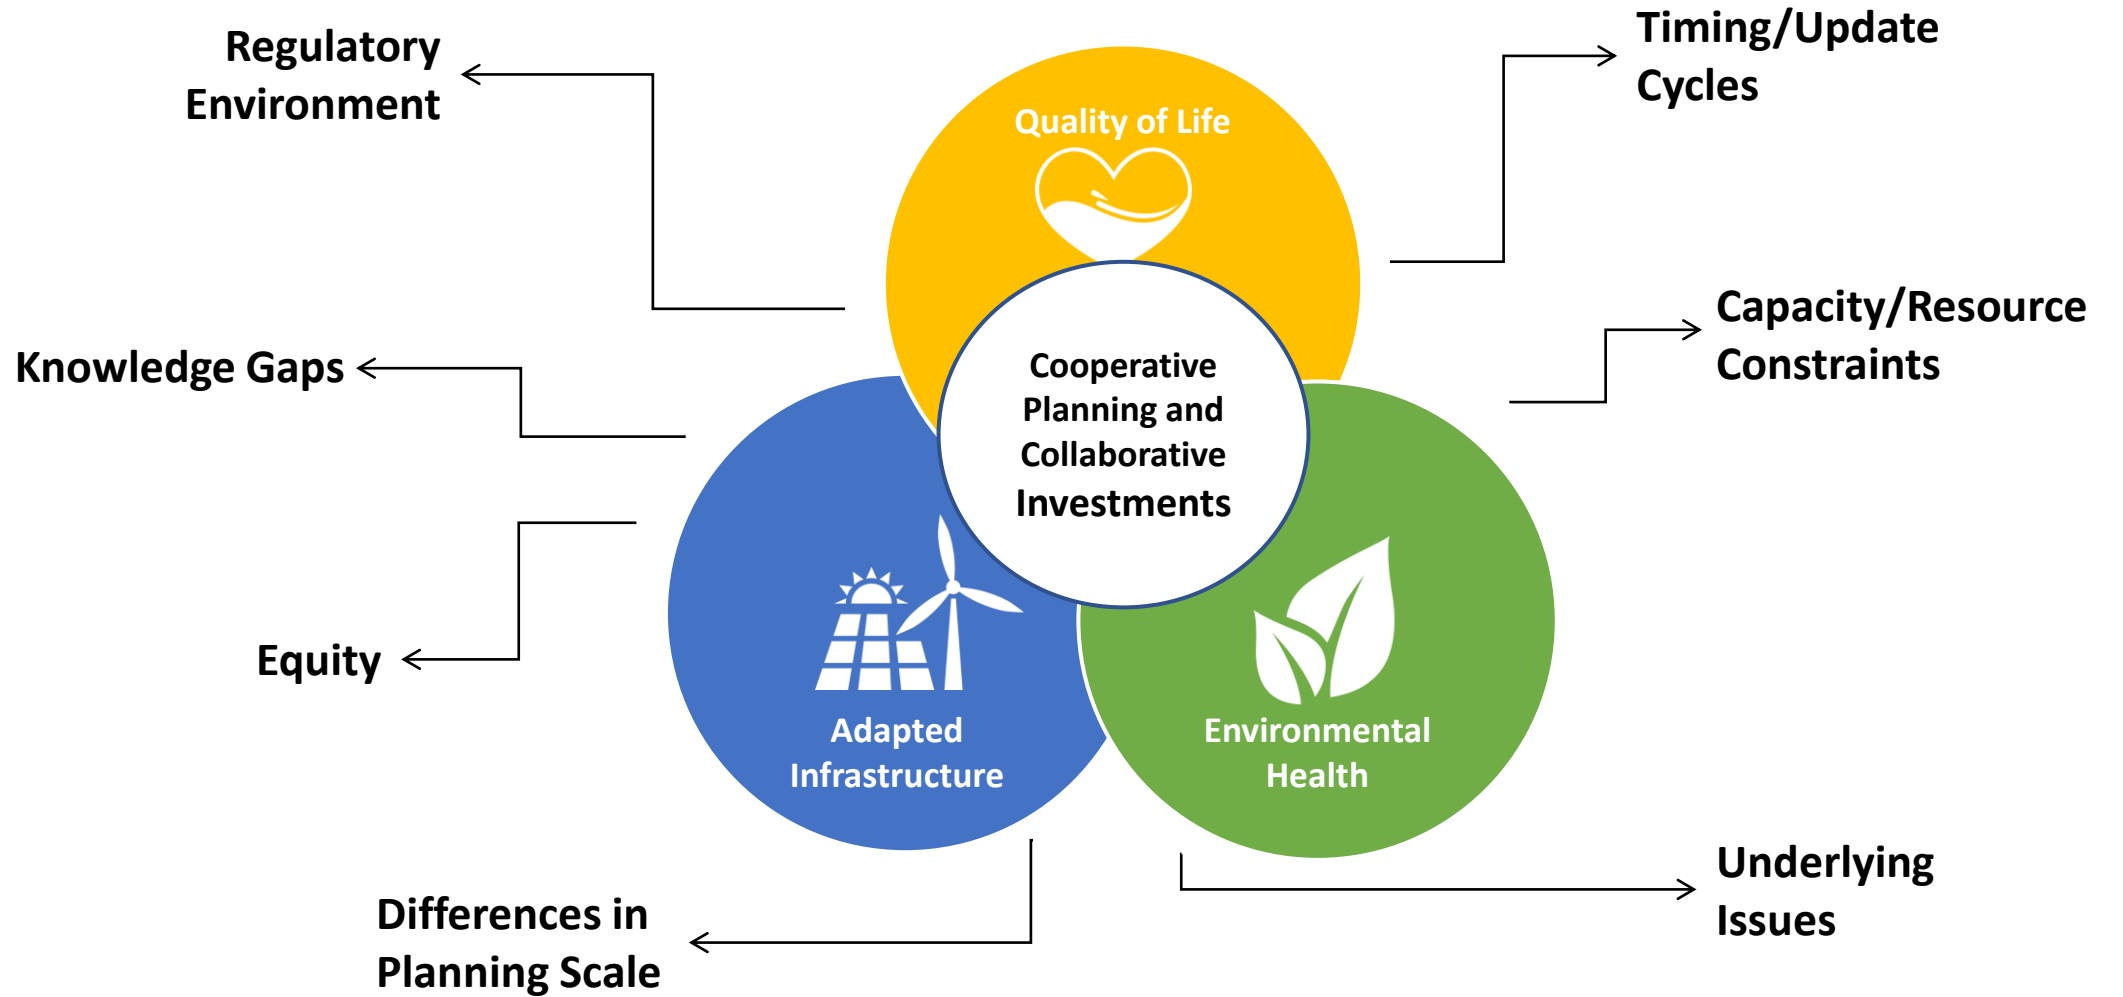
Regulatory Environment

Timing/Update Cycles

Quality of Life

Capacity/Resource Constraints

Knowledge Gaps

Cooperative Planning and Collaborative Investments

Equity

Adapted Infrastructure

Environmental Health

Underlying Issues

Differences in Planning Scale